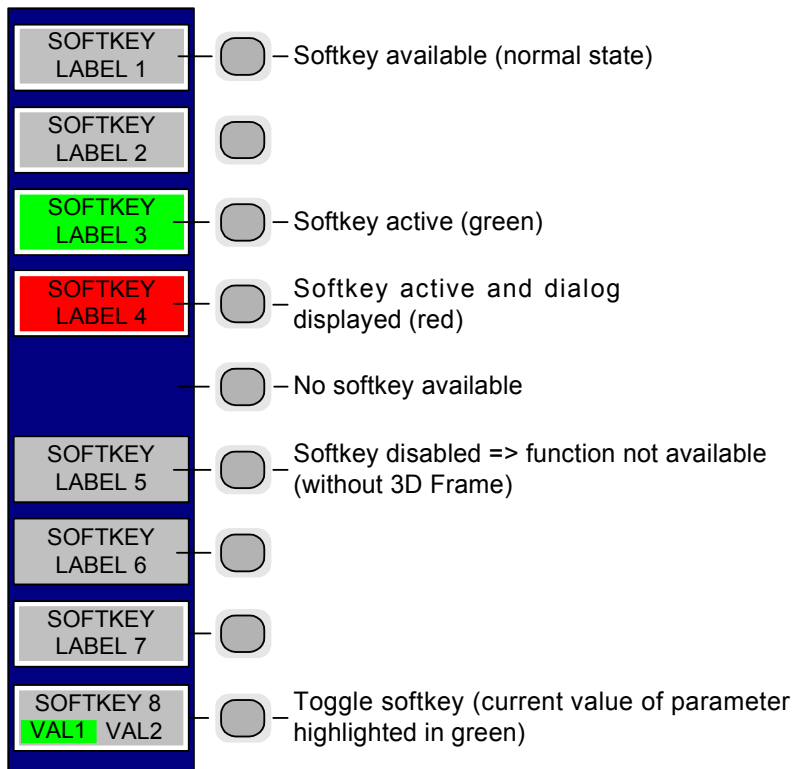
SOFTKEY LABEL 1

Softkey available (normal state)

SOFTKEY LABEL 2

SOFTKEY LABEL 3

Softkey active (green)

SOFTKEY LABEL 4

Softkey active and dialog displayed (red)

No softkey available

SOFTKEY LABEL 5

Softkey disabled => function not available (without 3D Frame)

SOFTKEY LABEL 6

SOFTKEY LABEL 7

SOFTKEY 8
VAL1 VAL2

Toggle softkey (current value of parameter highlighted in green)